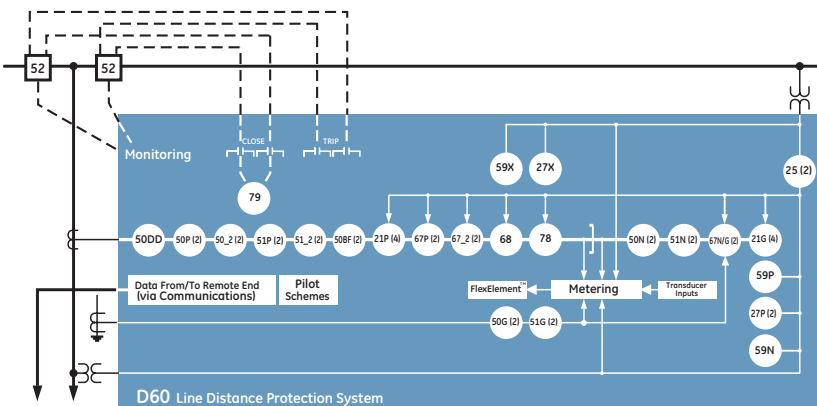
52
52
CLOSE
TRIP
Monitoring
59X
27X
25 (2)
79
50DD
50P (2)
50_2 (2)
51P (2)
51_2 (2)
50BF (2)
21P (4)
67P (2)
67_2 (2)
68
78
50N (2)
51N (2)
67N/G (2)
21G (4)
59P
Data From/To Remote End (via Communications)
Pilot Schemes
FlexElement™
Metering
Transducer Inputs
27P (2)
50G (2)
51G (2)
59N
D60 Line Distance Protection System